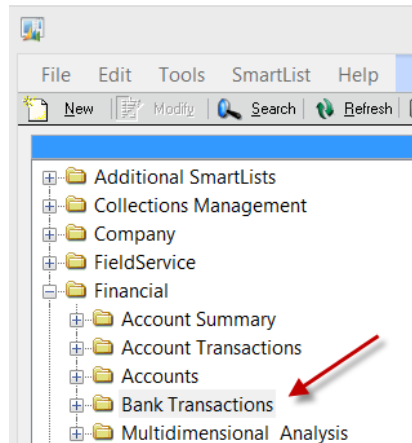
File Edit Tools SmartList Help

New Modify Search Refresh

Additional SmartLists
Collections Management
Company
FieldService
Financial
Account Summary
Account Transactions
Accounts
Bank Transactions
Multidimensional Analysis